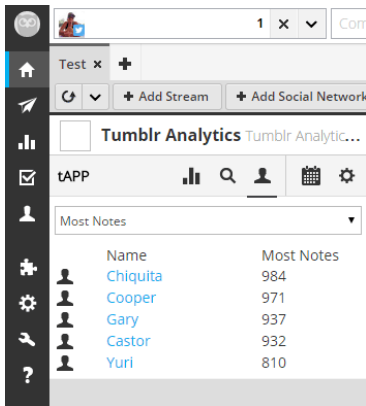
1 × Com

Test ×

+ Add Stream

+ Add Social Network

Tumblr Analytics Tumblr Analytic...

tAPP

Most Notes

| Name | Most Notes |
|---|---|
| Chiquita | 984 |
| Cooper | 971 |
| Gary | 937 |
| Castor | 932 |
| Yuri | 810 |